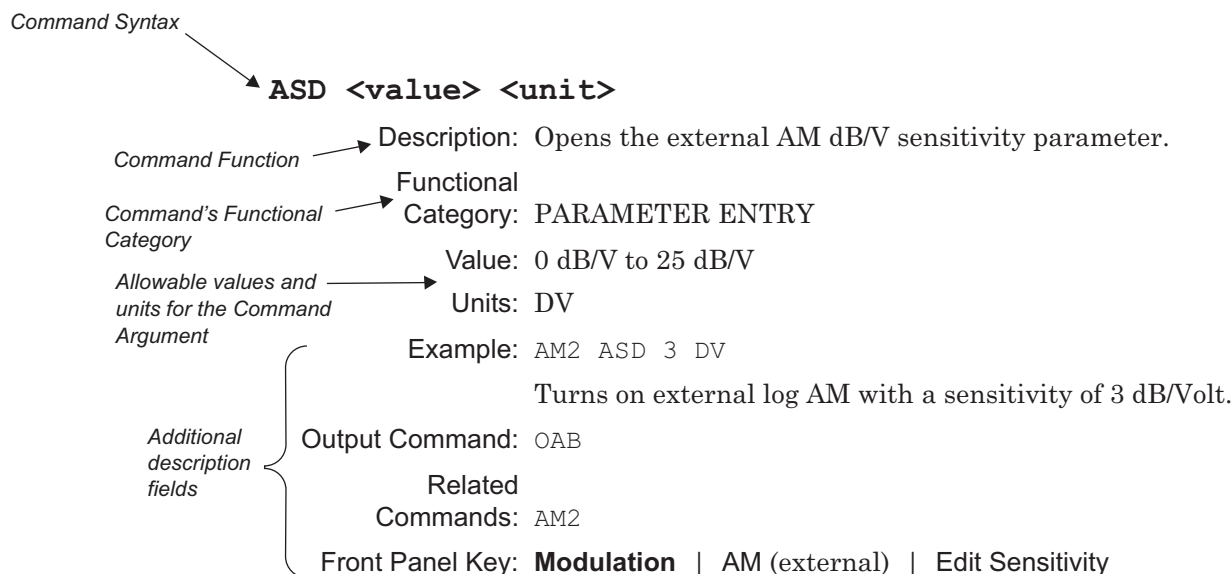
Command Syntax

ASD <value> <unit>

Command Function

Description: Opens the external AM dB/V sensitivity parameter.

Command's Functional Category

Functional Category: PARAMETER ENTRY

Allowable values and units for the Command Argument

Value: 0 dB/V to 25 dB/V

Units: DV

Example: AM2 ASD 3 DV

Turns on external log AM with a sensitivity of 3 dB/Volt.

Additional description fields

Output Command: OAB

Related Commands: AM2

Front Panel Key: **Modulation** | AM (external) | Edit Sensitivity